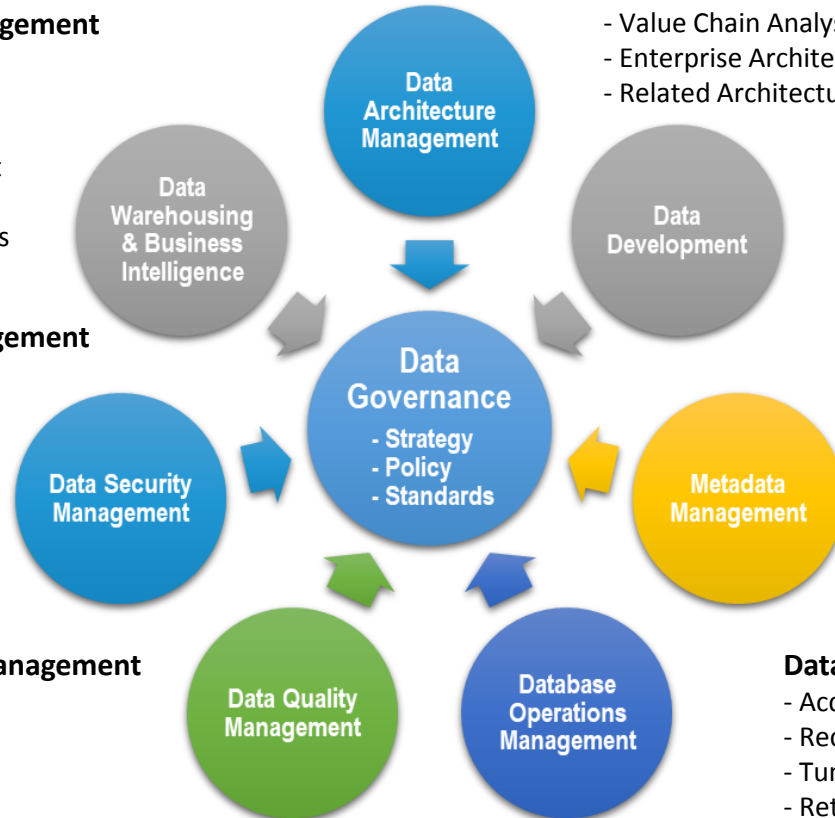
gement

t

s

gement

anagement

- Value Chain Analys
- Enterprise Archite
- Related Architectu

Data Architecture Management

Data Warehousing & Business Intelligence

Data Development

Data Governance
- Strategy
- Policy
- Standards

Data Security Management

Metadata Management

Data Quality Management

Database Operations Management

Data
- Acc
- Rec
- Tur
- Ret